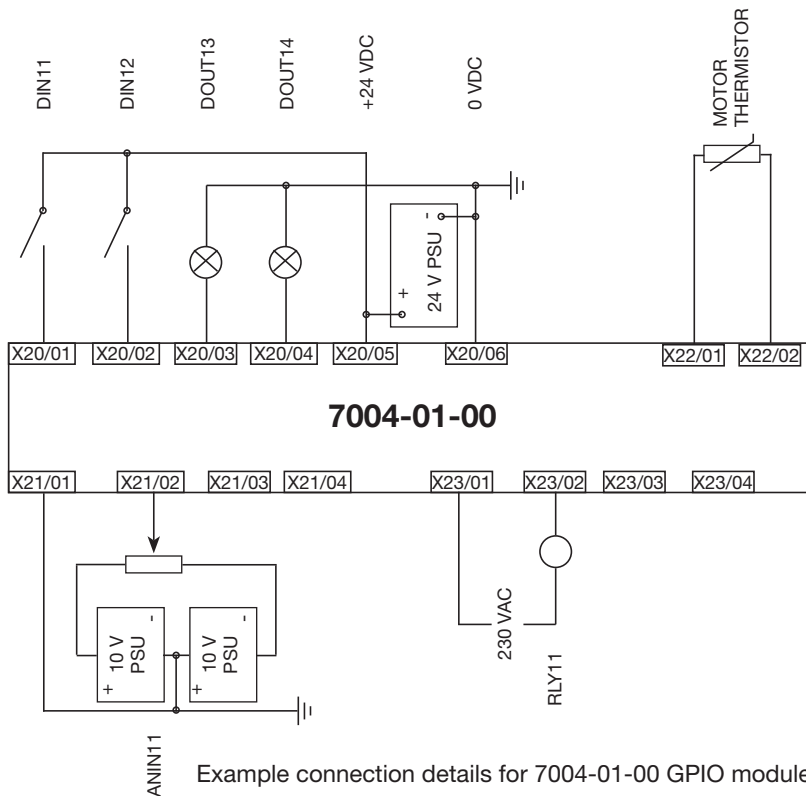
DIN11
DIN12
DOUT13
DOUT14
+24 VDC
0 VDC
MOTOR THERMISTOR
+
24 V PSU
-
X20/01
X20/02
X20/03
X20/04
X20/05
X20/06
X22/01
X22/02

7004-01-00

X21/01
X21/02
X21/03
X21/04
X23/01
X23/02
X23/03
X23/04
10 V PSU
+
-
10 V PSU
+
-
230 VAC
RLY11
ANIN11

Example connection details for 7004-01-00 GPIO module